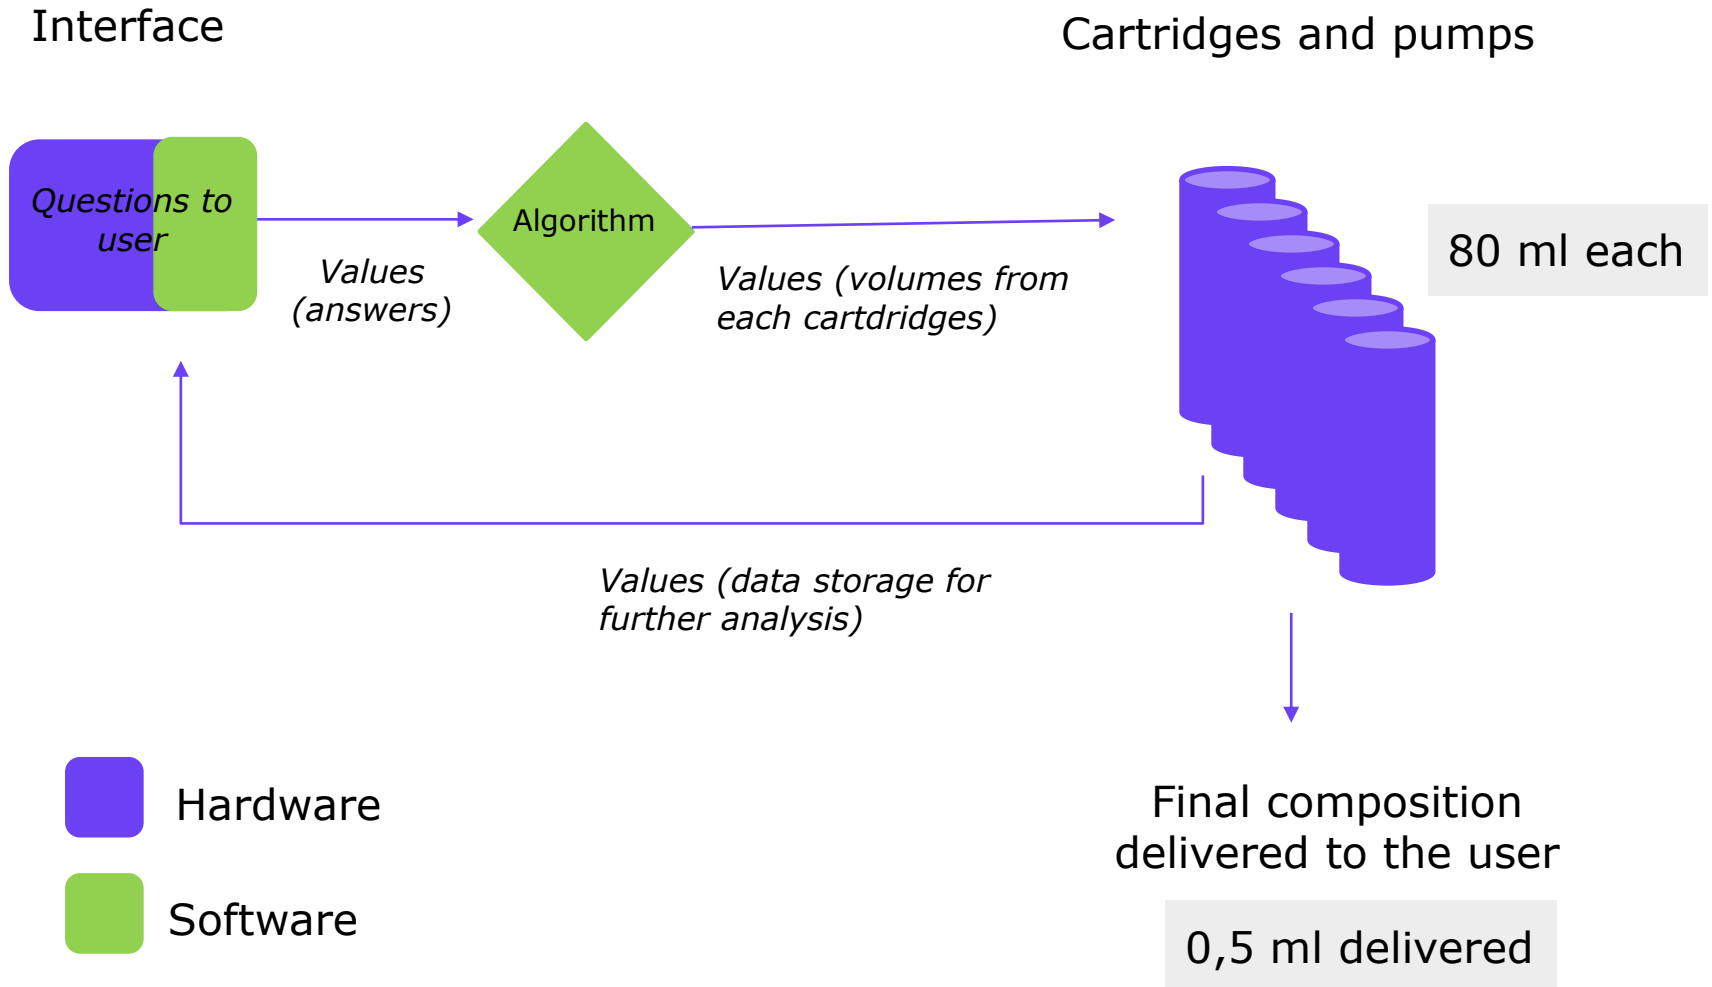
Interface

Cartridges and pumps

Questions to user

Values (answers)

Algorithm

Values (volumes from each cartdridges)

80 ml each

Values (data storage for further analysis)

Hardware

Software

Final composition delivered to the user

0,5 ml delivered